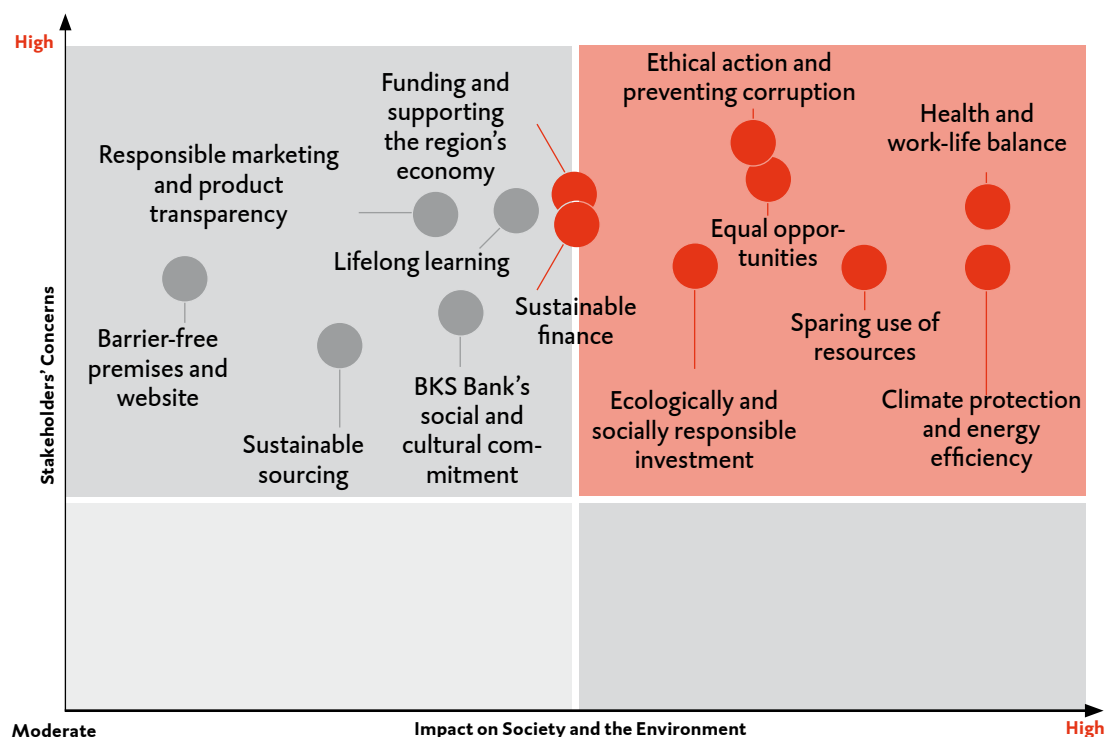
High

Stakeholders' Concerns

Responsible marketing and product transparency

Funding and supporting the region's economy

Ethical action and preventing corruption

Health and work-life balance

Lifelong learning

Equal opportunities

Barrier-free premises and website

Sustainable finance

Sparing use of resources

BKS Bank's social and cultural commitment

Ecologically and socially responsible investment

Climate protection and energy efficiency

Sustainable sourcing

Moderate

Impact on Society and the Environment

High